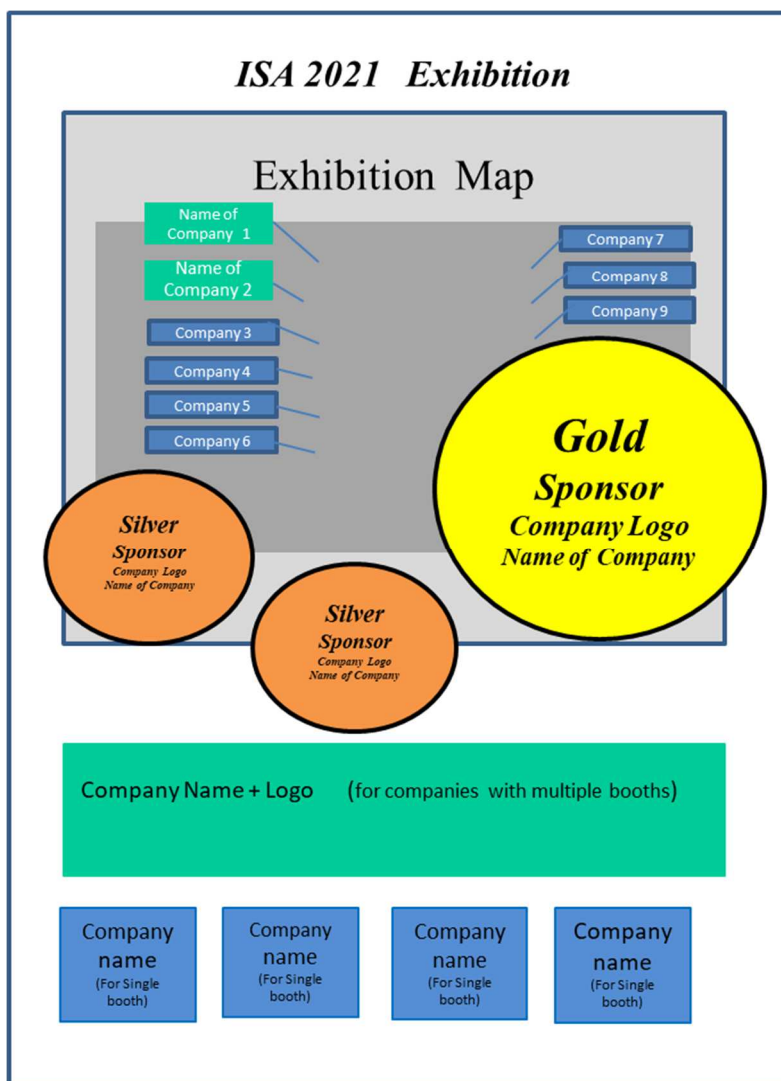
ISA 2021 Exhibition

Exhibition Map

Name of Company 1

Name of Company 2

Company 3

Company 4

Company 5

Company 6

Company 7

Company 8

Company 9

Gold Sponsor Company Logo Name of Company

Silver Sponsor Company Logo Name of Company

Silver Sponsor Company Logo Name of Company

Company Name + Logo (for companies with multiple booths)

Company name (For Single booth)

Company name (For Single booth)

Company name (For Single booth)

Company name (For Single booth)